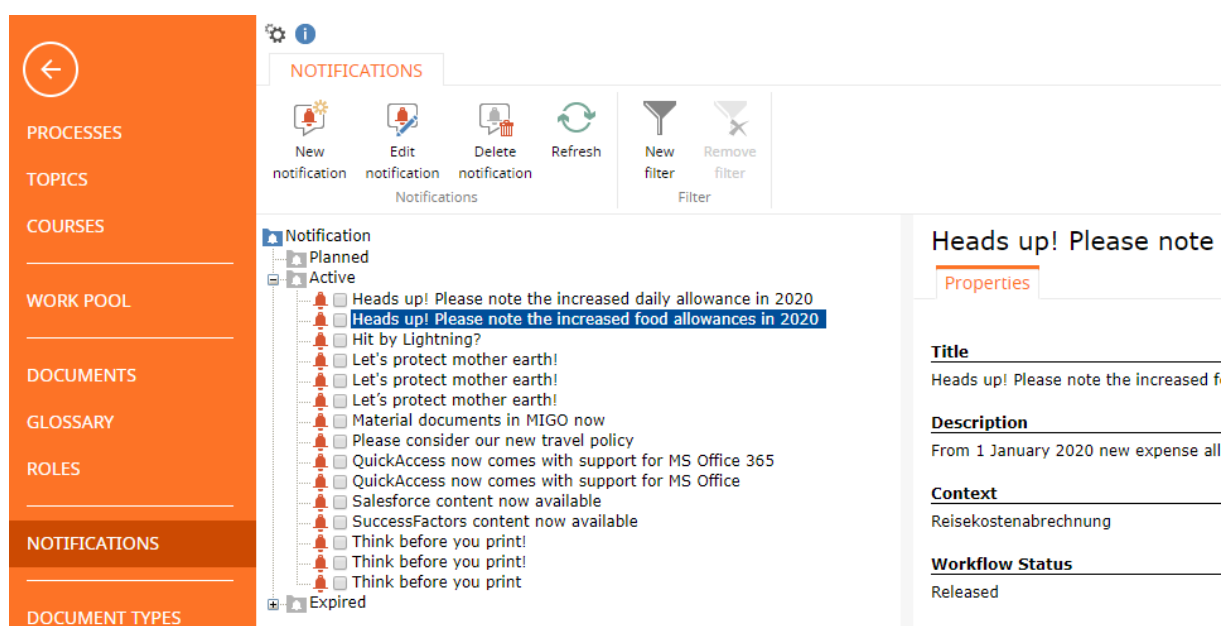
PROCESSES
TOPICS
COURSES
WORK POOL
DOCUMENTS
GLOSSARY
ROLES
NOTIFICATIONS
DOCUMENT TYPES

NOTIFICATIONS

New notification
Edit notification
Delete notification
Refresh
Notifications
New filter
Remove filter
Filter

Notification
Planned
Active
Heads up! Please note the increased daily allowance in 2020
Heads up! Please note the increased food allowances in 2020
Hit by Lightning?
Let's protect mother earth!
Let's protect mother earth!
Let's protect mother earth!
Material documents in MIGO now
Please consider our new travel policy
QuickAccess now comes with support for MS Office 365
QuickAccess now comes with support for MS Office
Salesforce content now available
SuccessFactors content now available
Think before you print!
Think before you print!
Think before you print
Expired

Heads up! Please note
Properties
Title
Heads up! Please note the increased f
Description
From 1 January 2020 new expense all
Context
Reisekostenabrechnung
Workflow Status
Released